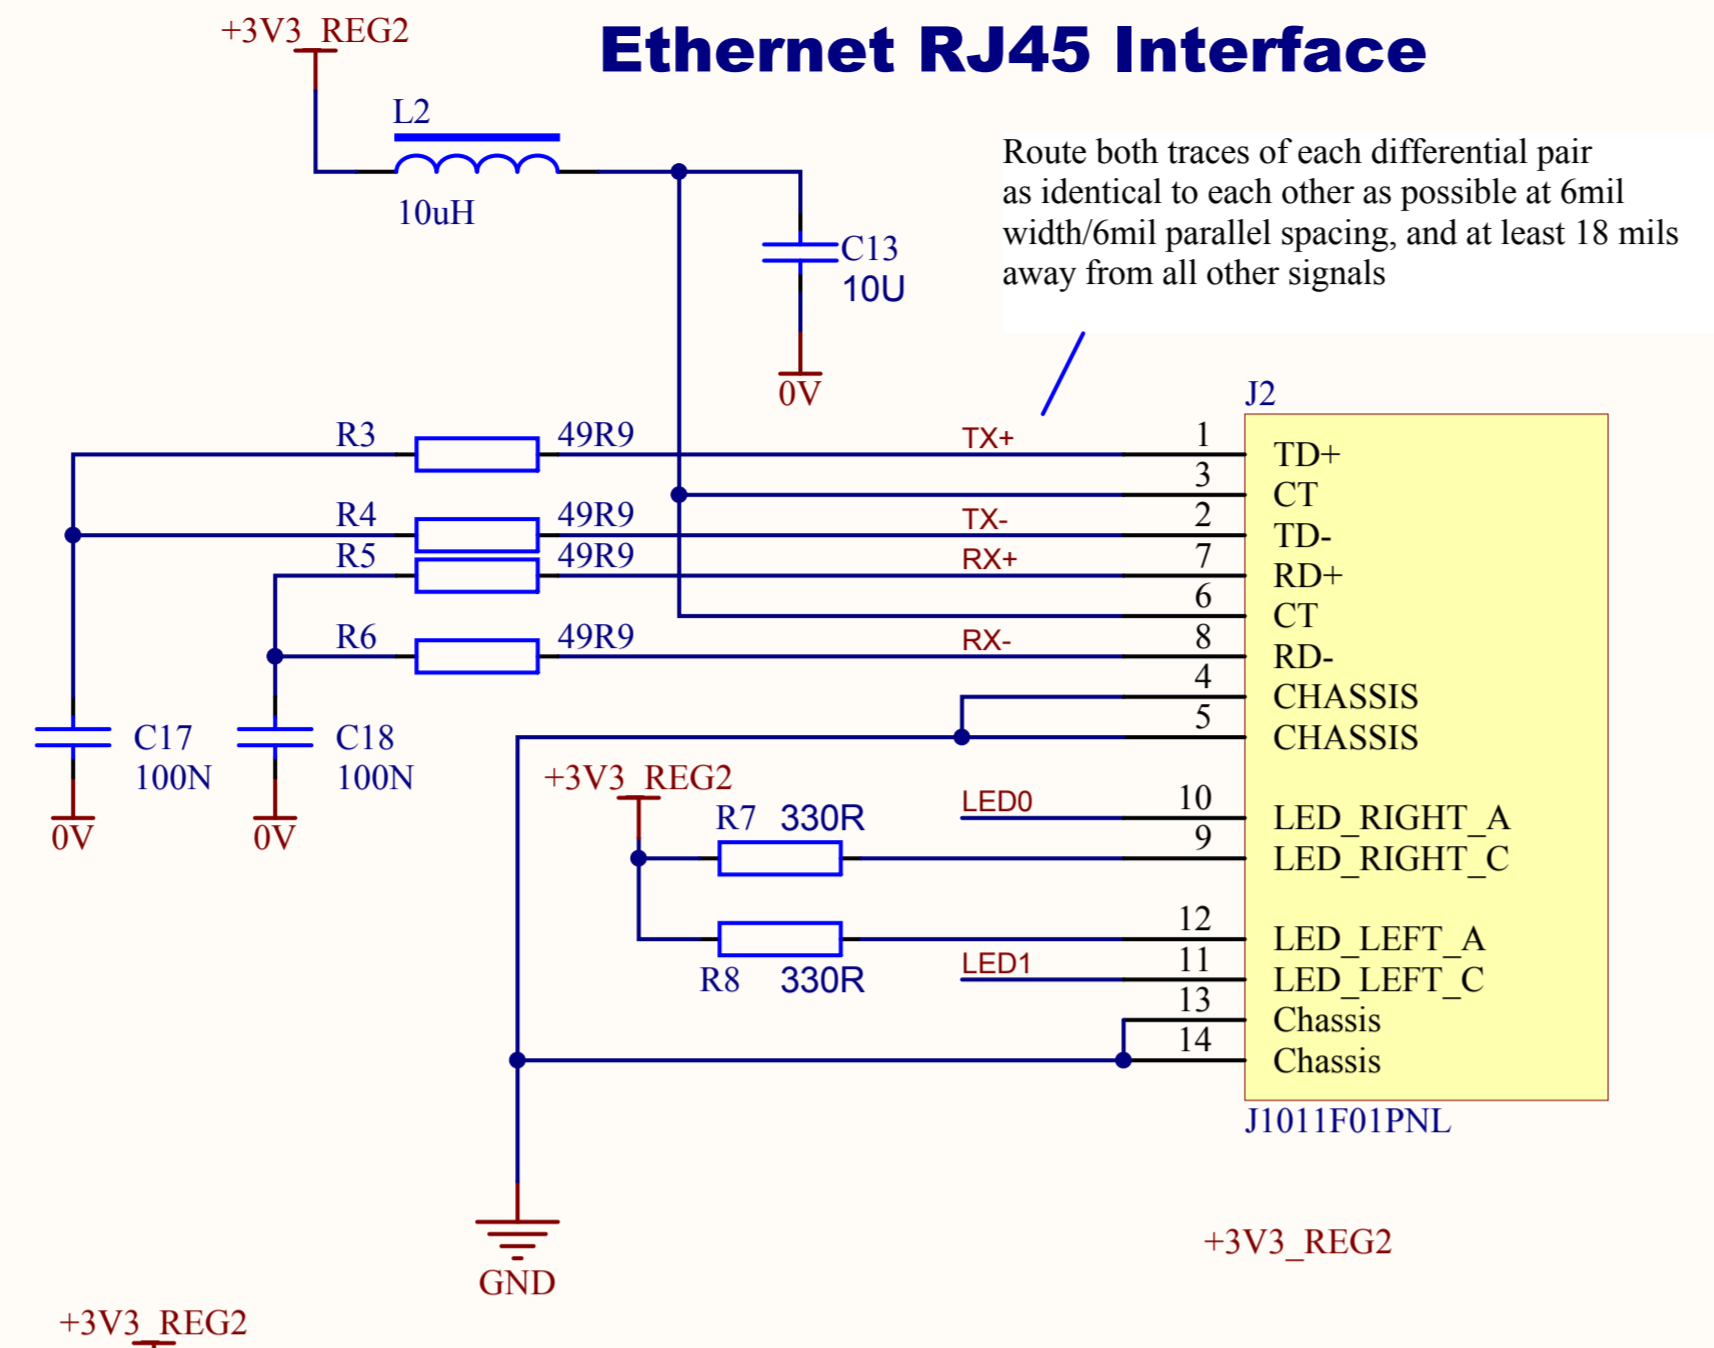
+3V3_REG2

Ethernet RJ45 Interface

L2
10uH

C13
10U
0V

Route both traces of each differential pair as identical to each other as possible at 6mil width/6mil parallel spacing, and at least 18 mils away from all other signals

J2

R3 49R9 TX+ 1 TD+
3 CT
R4 49R9 TX- 2 TD-
R5 49R9 RX+ 7 RD+
6 CT
R6 49R9 RX- 8 RD-
4 CHASSIS
5 CHASSIS

C17
100N
0V

C18
100N
0V

+3V3_REG2
R7 330R
LED0 10 LED_RIGHT_A
9 LED_RIGHT_C
12 LED_LEFT_A
R8 330R
LED1 11 LED_LEFT_C
13 Chassis
14 Chassis

J1011F01PNL

GND

+3V3_REG2

+3V3_REG2